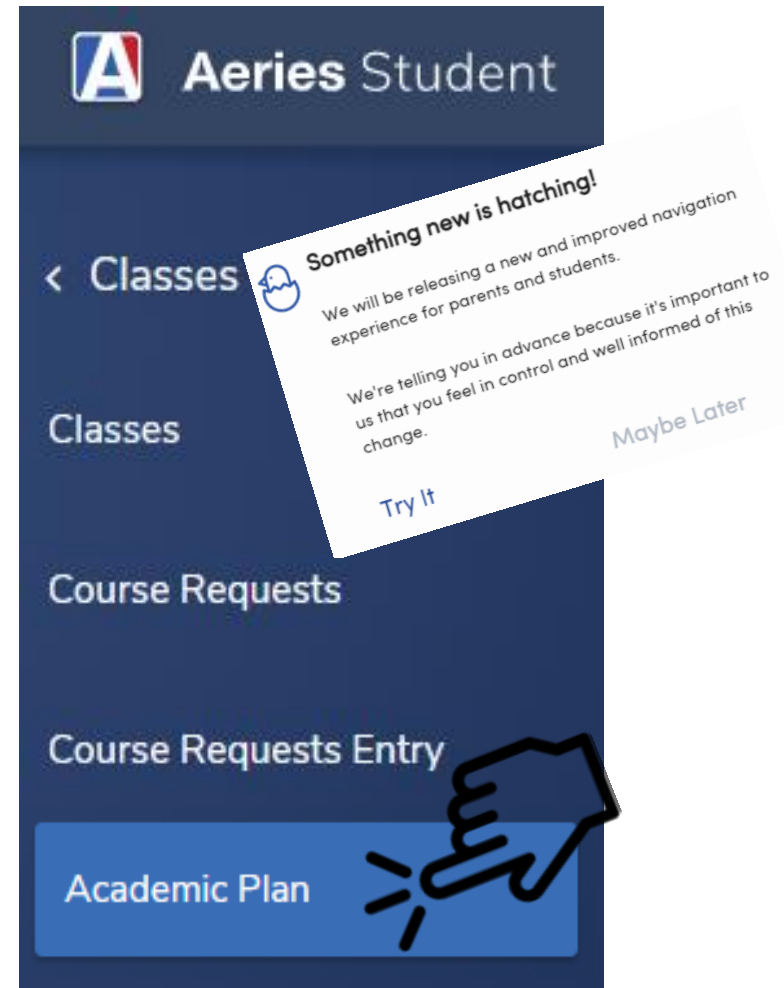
Aeries Student

< Classes

Classes

Course Requests

Course Requests Entry

Academic Plan

Something new is hatching!

We will be releasing a new and improved navigation experience for parents and students.

We're telling you in advance because it's important to us that you feel in control and well informed of this change.

Try It

Maybe Later